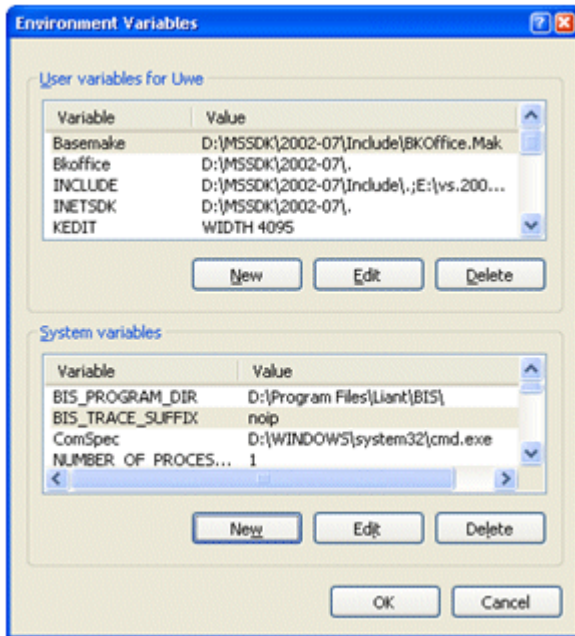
Environment Variables

User variables for Uwe

| Variable | Value |
|---|---|
| Basemake | D:\MSSDK\2002-07\Include\BKOffice.Mak |
| Bkoffice | D:\MSSDK\2002-07\. |
| INCLUDE | D:\MSSDK\2002-07\Include\.;E:\vs.200... |
| INETSDK | D:\MSSDK\2002-07\. |
| KEDIT | WIDTH 4095 |

New Edit Delete

System variables

| Variable | Value |
|---|---|
| BIS_PROGRAM_DIR | D:\Program Files\Liant\BIS\ |
| BIS_TRACE_SUFFIX | noip |
| ComSpec | D:\WINDOWS\system32\cmd.exe |
| NUMBER_OF_PROCES... | 1 |

New Edit Delete

OK Cancel